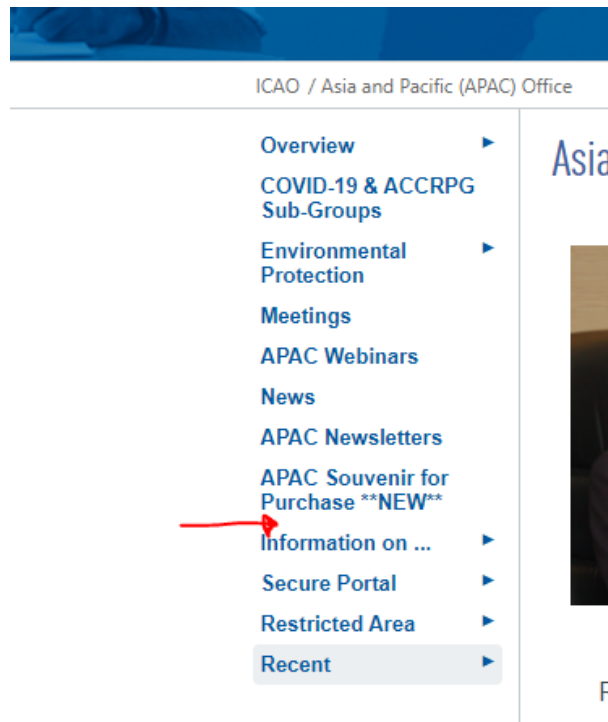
ICAO / Asia and Pacific (APAC) Office

Overview
COVID-19 & ACCRPG Sub-Groups
Environmental Protection
Meetings
APAC Webinars
News
APAC Newsletters
APAC Souvenir for Purchase **NEW**
Information on ...
Secure Portal
Restricted Area
Recent

Asia